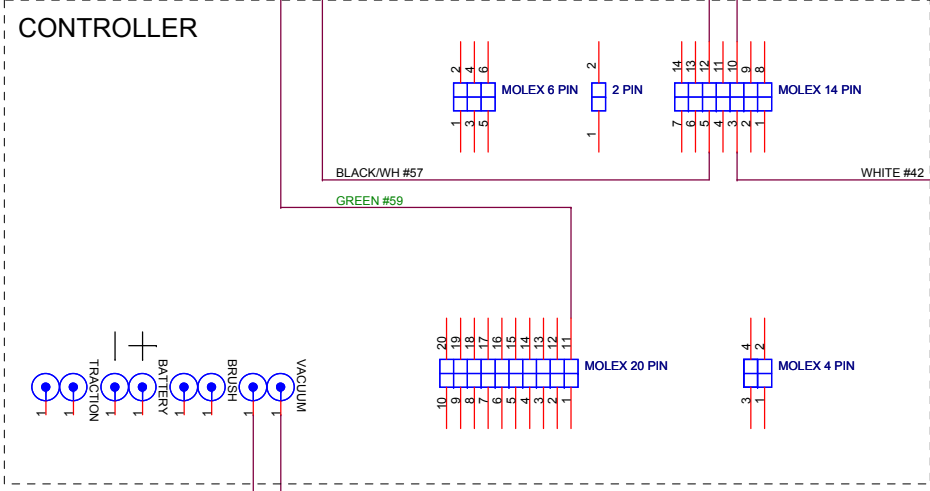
CONTROLLER

2 4 6
MOLEX 6 PIN
1 3 5

2
2 PIN
1

14 13 12 11 10 9 8
MOLEX 14 PIN
7 6 5 4 3 2 1

BLACK/WH #57

WHITE #42

GREEN #59

- +

TRACTION
1 1

BATTERY
1 1

BRUSH
1

VACUUM
1 1

20 19 18 17 16 15 14 13 12 11
MOLEX 20 PIN
10 9 8 7 6 5 4 3 2 1

4 2
MOLEX 4 PIN
3 1